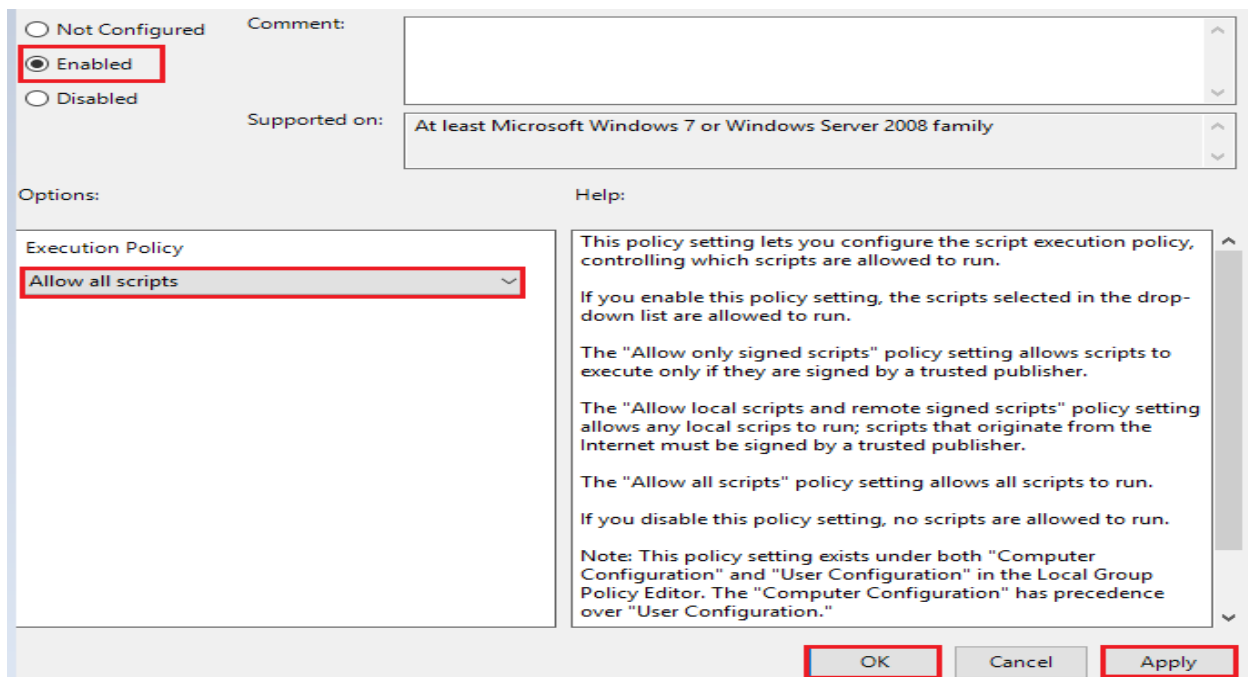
Not Configured

Enabled

Disabled

Comment:

Supported on: At least Microsoft Windows 7 or Windows Server 2008 family

Options:

Help:

Execution Policy

Allow all scripts

This policy setting lets you configure the script execution policy, controlling which scripts are allowed to run.

If you enable this policy setting, the scripts selected in the drop-down list are allowed to run.

The "Allow only signed scripts" policy setting allows scripts to execute only if they are signed by a trusted publisher.

The "Allow local scripts and remote signed scripts" policy setting allows any local scrips to run; scripts that originate from the Internet must be signed by a trusted publisher.

The "Allow all scripts" policy setting allows all scripts to run.

If you disable this policy setting, no scripts are allowed to run.

Note: This policy setting exists under both "Computer Configuration" and "User Configuration" in the Local Group Policy Editor. The "Computer Configuration" has precedence over "User Configuration."

OK

Cancel

Apply